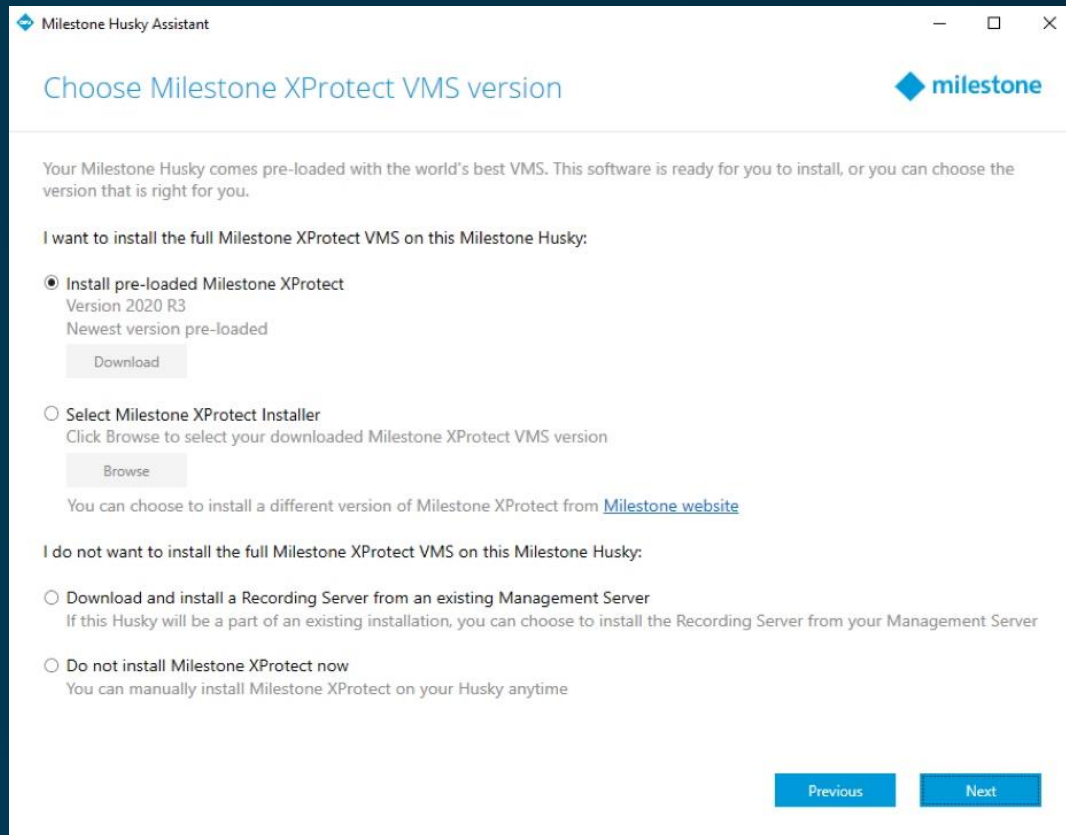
Milestone Husky Assistant

Choose Milestone XProtect VMS version

milestone

Your Milestone Husky comes pre-loaded with the world's best VMS. This software is ready for you to install, or you can choose the version that is right for you.

I want to install the full Milestone XProtect VMS on this Milestone Husky:

Install pre-loaded Milestone XProtect
Version 2020 R3
Newest version pre-loaded

Download

Select Milestone XProtect Installer
Click Browse to select your downloaded Milestone XProtect VMS version

Browse

You can choose to install a different version of Milestone XProtect from Milestone website

I do not want to install the full Milestone XProtect VMS on this Milestone Husky:

Download and install a Recording Server from an existing Management Server
If this Husky will be a part of an existing installation, you can choose to install the Recording Server from your Management Server

Do not install Milestone XProtect now
You can manually install Milestone XProtect on your Husky anytime

Previous

Next